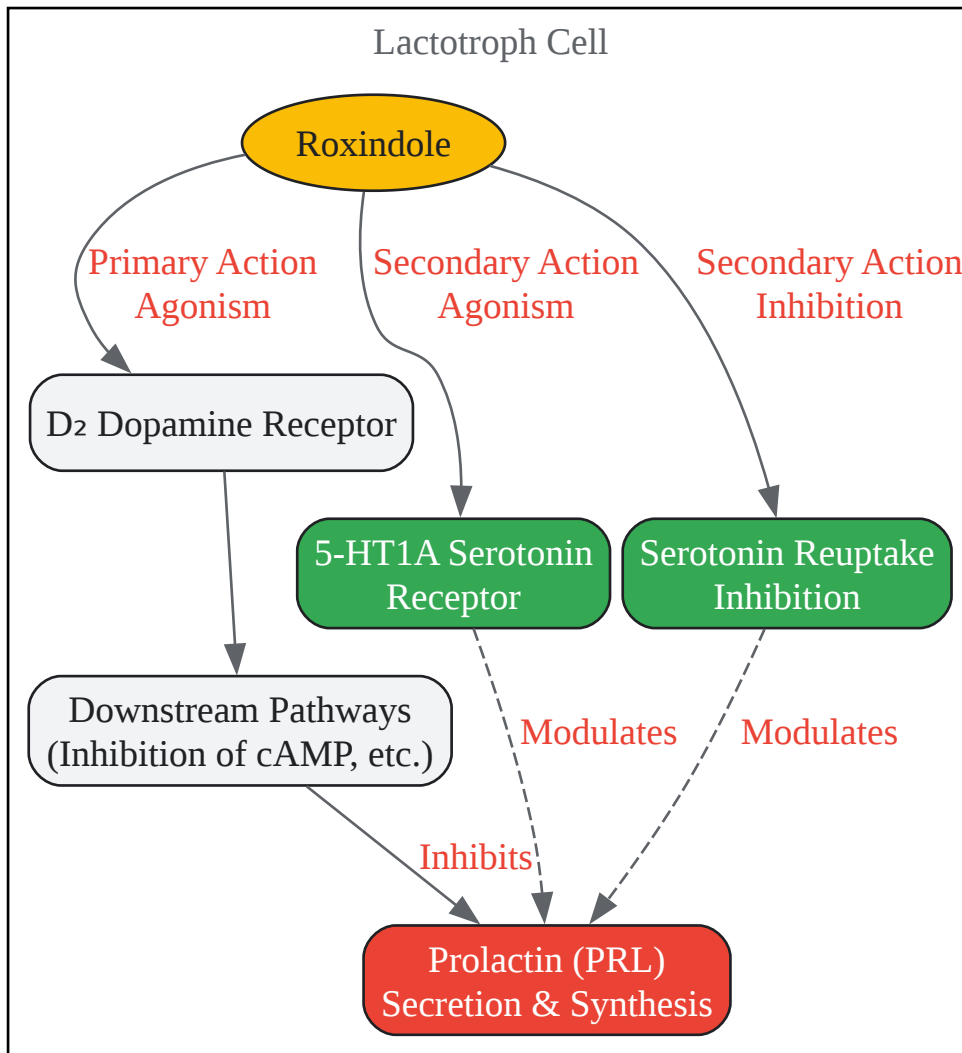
Lactotroph Cell

Roxindole

Primary Action
Agonism

Secondary Action
Agonism

Secondary Action
Inhibition

D₂ Dopamine Receptor

5-HT1A Serotonin
Receptor

Serotonin Reuptake
Inhibition

Downstream Pathways
(Inhibition of cAMP, etc.)

Modulates

Modulates

Inhibits

Prolactin (PRL)
Secretion & Synthesis